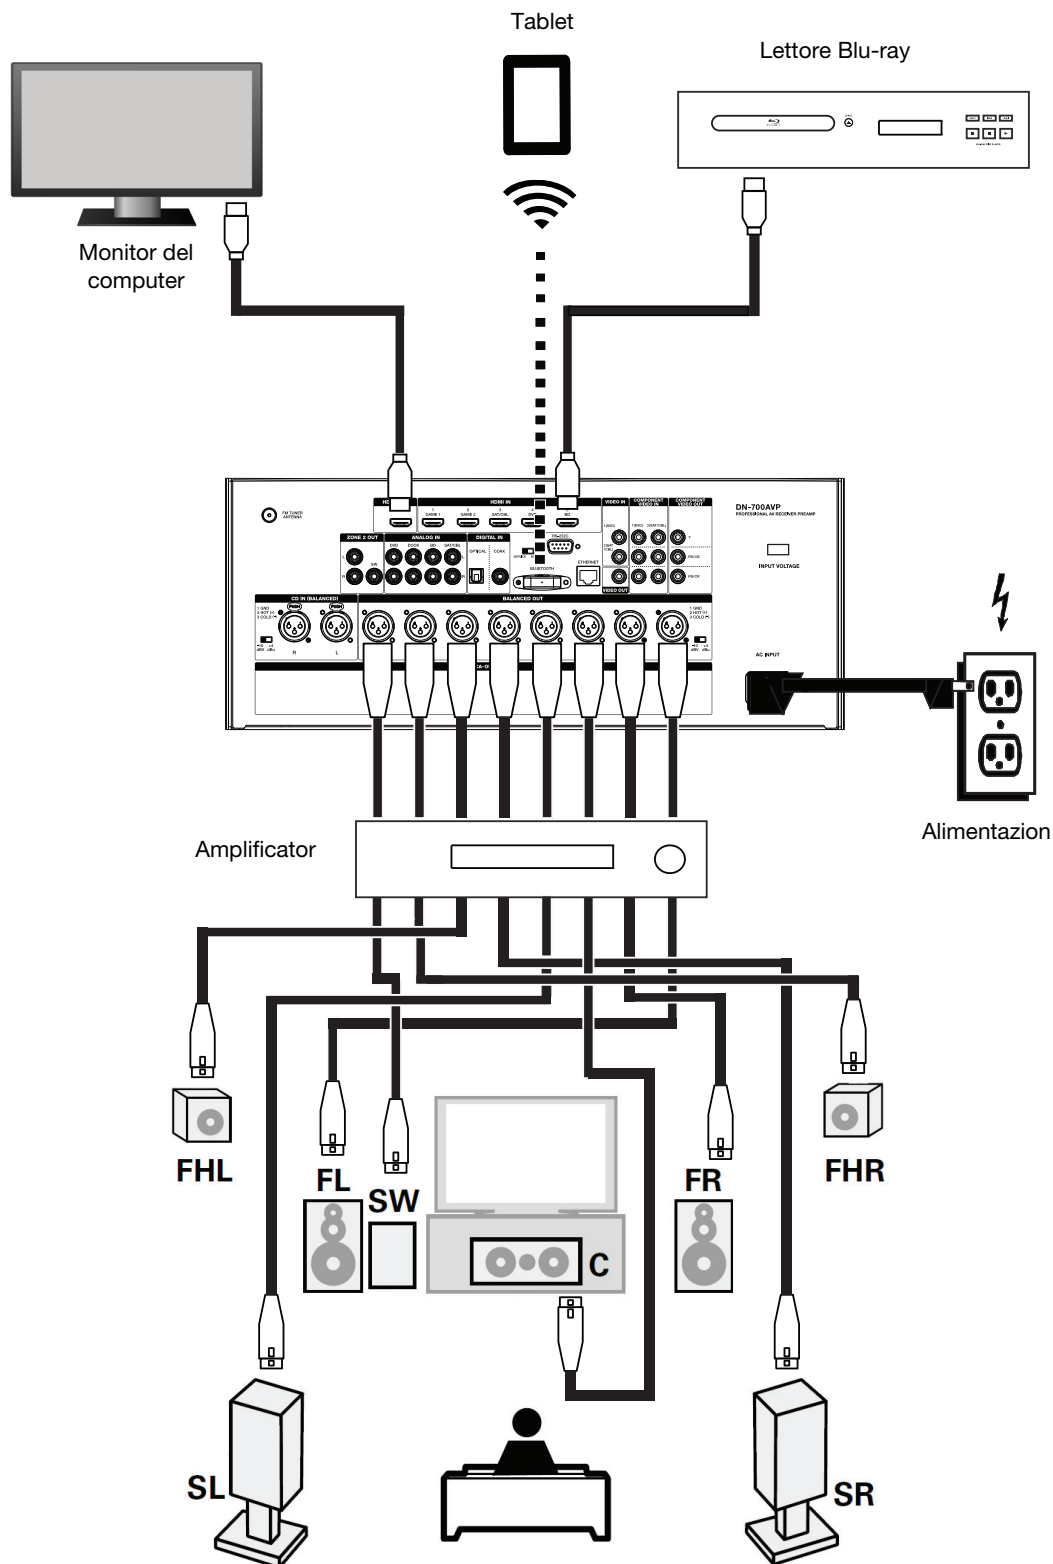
Tablet

Lettore Blu-ray

Monitor del computer

FM TUNER ANTENNA

HDMI IN

GAME 1

GAME 2

SAT/CBL

BD

VIDEO IN

COMPONENT VIDEO IN

COMPONENT VIDEO OUT

DN-700AVP

PROFESSIONAL AV RECEIVER PREAMP

ZONE 2 OUT

ANALOG IN

DIGITAL IN

DVD

DOCK

SAT/CBL

OPTICAL

COAX

RS-232C

BLUETOOTH

ETHERNET

VIDEO OUT

INPUT VOLTAGE

CD IN (BALANCED)

BALANCED OUT

1 GND 2 HOT (+) 3 COLD (−)

PUSH

R

L

AC INPUT

Amplificator

Alimentazion

FHL

FL

SW

C

FR

FHR

SL

SR